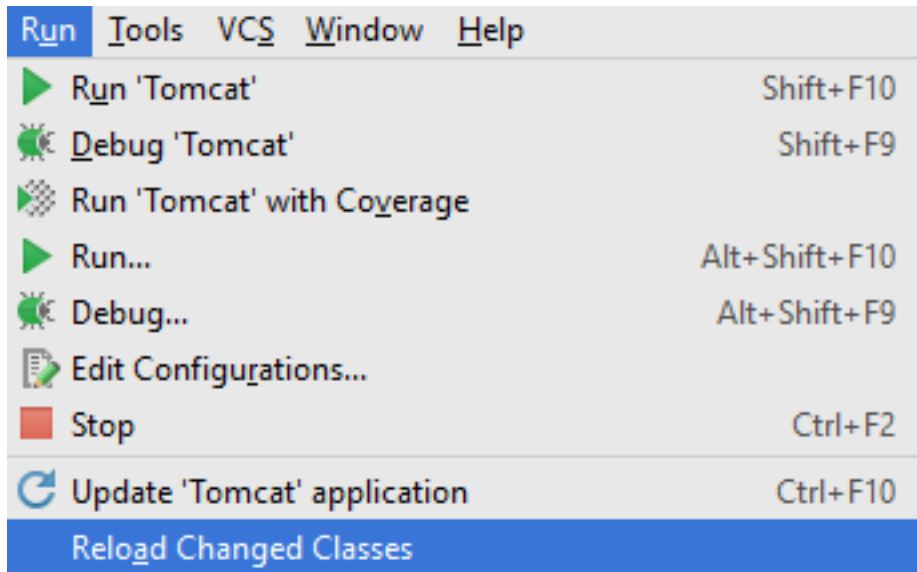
Run Tools VCS Window Help

Run 'Tomcat' Shift+F10
Debug 'Tomcat' Shift+F9
Run 'Tomcat' with Coverage
Run... Alt+Shift+F10
Debug... Alt+Shift+F9
Edit Configurations...
Stop Ctrl+F2
Update 'Tomcat' application Ctrl+F10
Reload Changed Classes